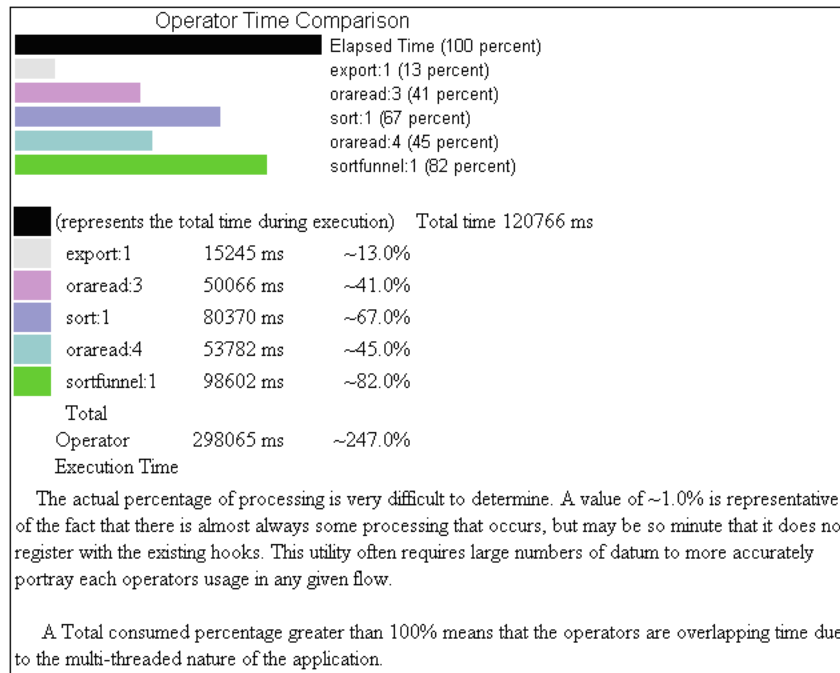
Operator Time Comparison

Elapsed Time (100 percent)
export:1 (13 percent)
oraread:3 (41 percent)
sort:1 (67 percent)
oraread:4 (45 percent)
sortfunnel:1 (82 percent)

(represents the total time during execution) Total time 120766 ms

| | | |
|---|---|---|
| export:1 | 15245 ms | ~13.0% |
| oraread:3 | 50066 ms | ~41.0% |
| sort:1 | 80370 ms | ~67.0% |
| oraread:4 | 53782 ms | ~45.0% |
| sortfunnel:1 | 98602 ms | ~82.0% |
| Total Operator Execution Time | 298065 ms | ~247.0% |

The actual percentage of processing is very difficult to determine. A value of ~1.0% is representative of the fact that there is almost always some processing that occurs, but may be so minute that it does no register with the existing hooks. This utility often requires large numbers of datum to more accurately portray each operators usage in any given flow.

A Total consumed percentage greater than 100% means that the operators are overlapping time due to the multi-threaded nature of the application.